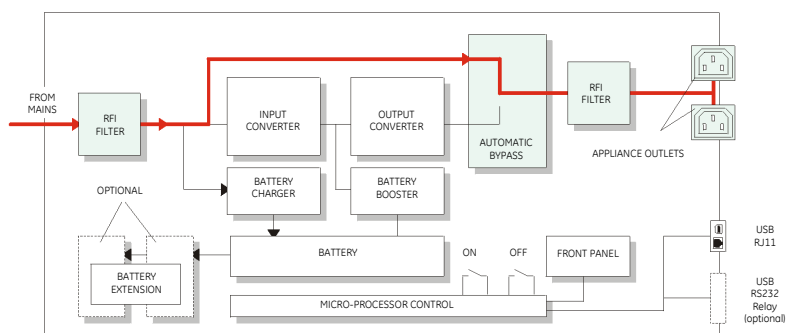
FROM MAINS

RFI FILTER

INPUT CONVERTER

OUTPUT CONVERTER

AUTOMATIC BYPASS

RFI FILTER

APPLIANCE OUTLETS

OPTIONAL

BATTERY CHARGER

BATTERY BOOSTER

BATTERY EXTENSION

BATTERY

ON

OFF

FRONT PANEL

MICRO-PROCESSOR CONTROL

USB RJ11

USB RS232 Relay (optional)